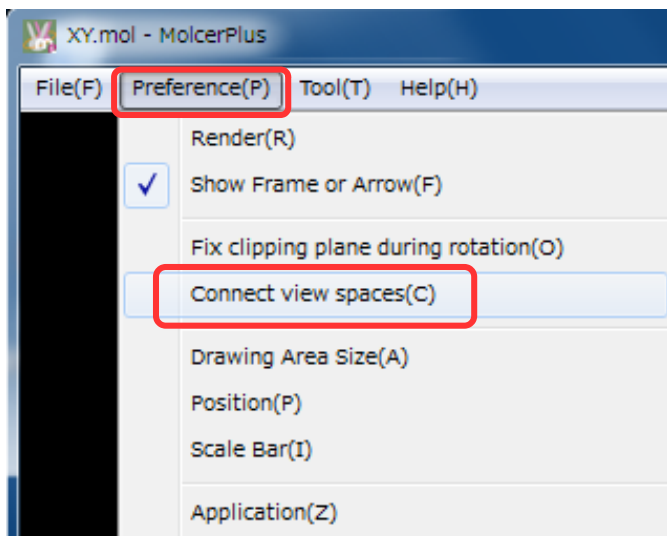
XY.mol - MolcerPlus

File(F) Preference(P) Tool(T) Help(H)

Render(R)

✓ Show Frame or Arrow(F)

Fix clipping plane during rotation(O)

Connect view spaces(C)

Drawing Area Size(A)

Position(P)

Scale Bar(I)

Application(Z)